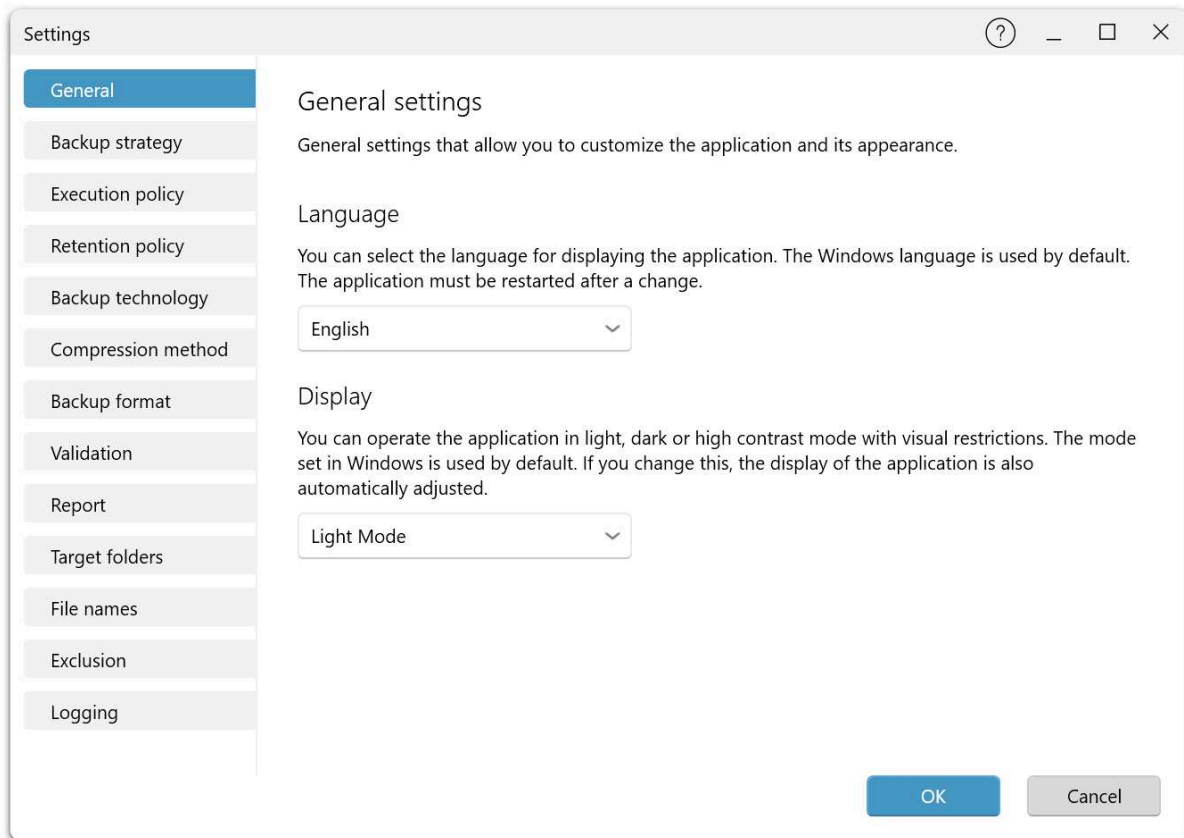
Settings

?

General

Backup strategy

Execution policy

Retention policy

Backup technology

Compression method

Backup format

Validation

Report

Target folders

File names

Exclusion

Logging

General settings

General settings that allow you to customize the application and its appearance.

Language

You can select the language for displaying the application. The Windows language is used by default. The application must be restarted after a change.

English

Display

You can operate the application in light, dark or high contrast mode with visual restrictions. The mode set in Windows is used by default. If you change this, the display of the application is also automatically adjusted.

Light Mode

OK

Cancel